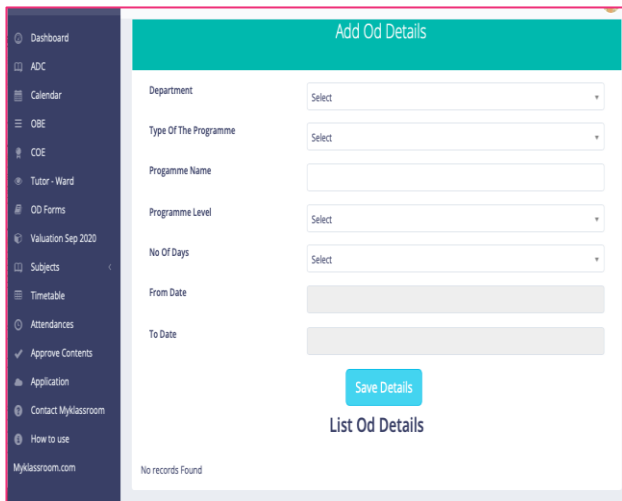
Dashboard
ADC
Calendar
OBE
COE
Tutor - Ward
OD Forms
Valuation Sep 2020
Subjects
Timetable
Attendances
Approve Contents
Application
Contact Myklassroom
How to use
Myklassroom.com

Add Od Details

| | |
|---|---|
| Department | Select |
| Type Of The Programme | Select |
| Progamme Name | |
| Programme Level | Select |
| No Of Days | Select |
| From Date | |
| To Date | |

Save Details

List Od Details

No records Found